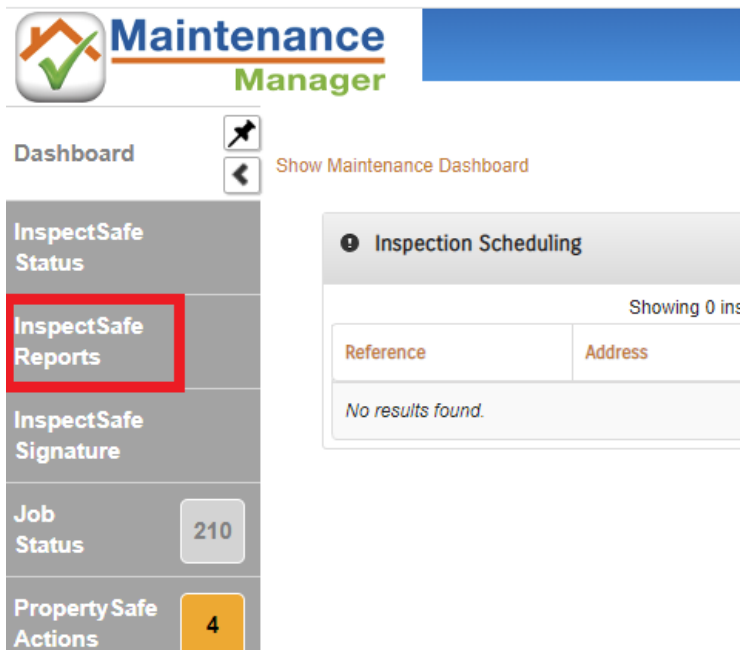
Maintenance Manager

Dashboard

InspectSafe Status

InspectSafe Reports

InspectSafe Signature

Job Status 210

PropertySafe Actions 4

Show Maintenance Dashboard

Inspection Scheduling

Showing 0 ins

| Reference | Address |
|---|---|
| No results found. | |